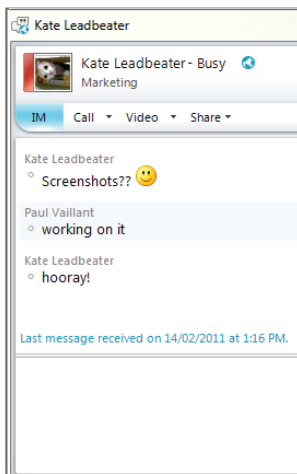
Kate Leadbeater

Kate Leadbeater - Busy
Marketing

IM Call ▾ Video ▾ Share ▾

Kate Leadbeater
Screenshots??

Paul Vaillant
working on it

Kate Leadbeater
hooray!

Last message received on 14/02/2011 at 1:16 PM.